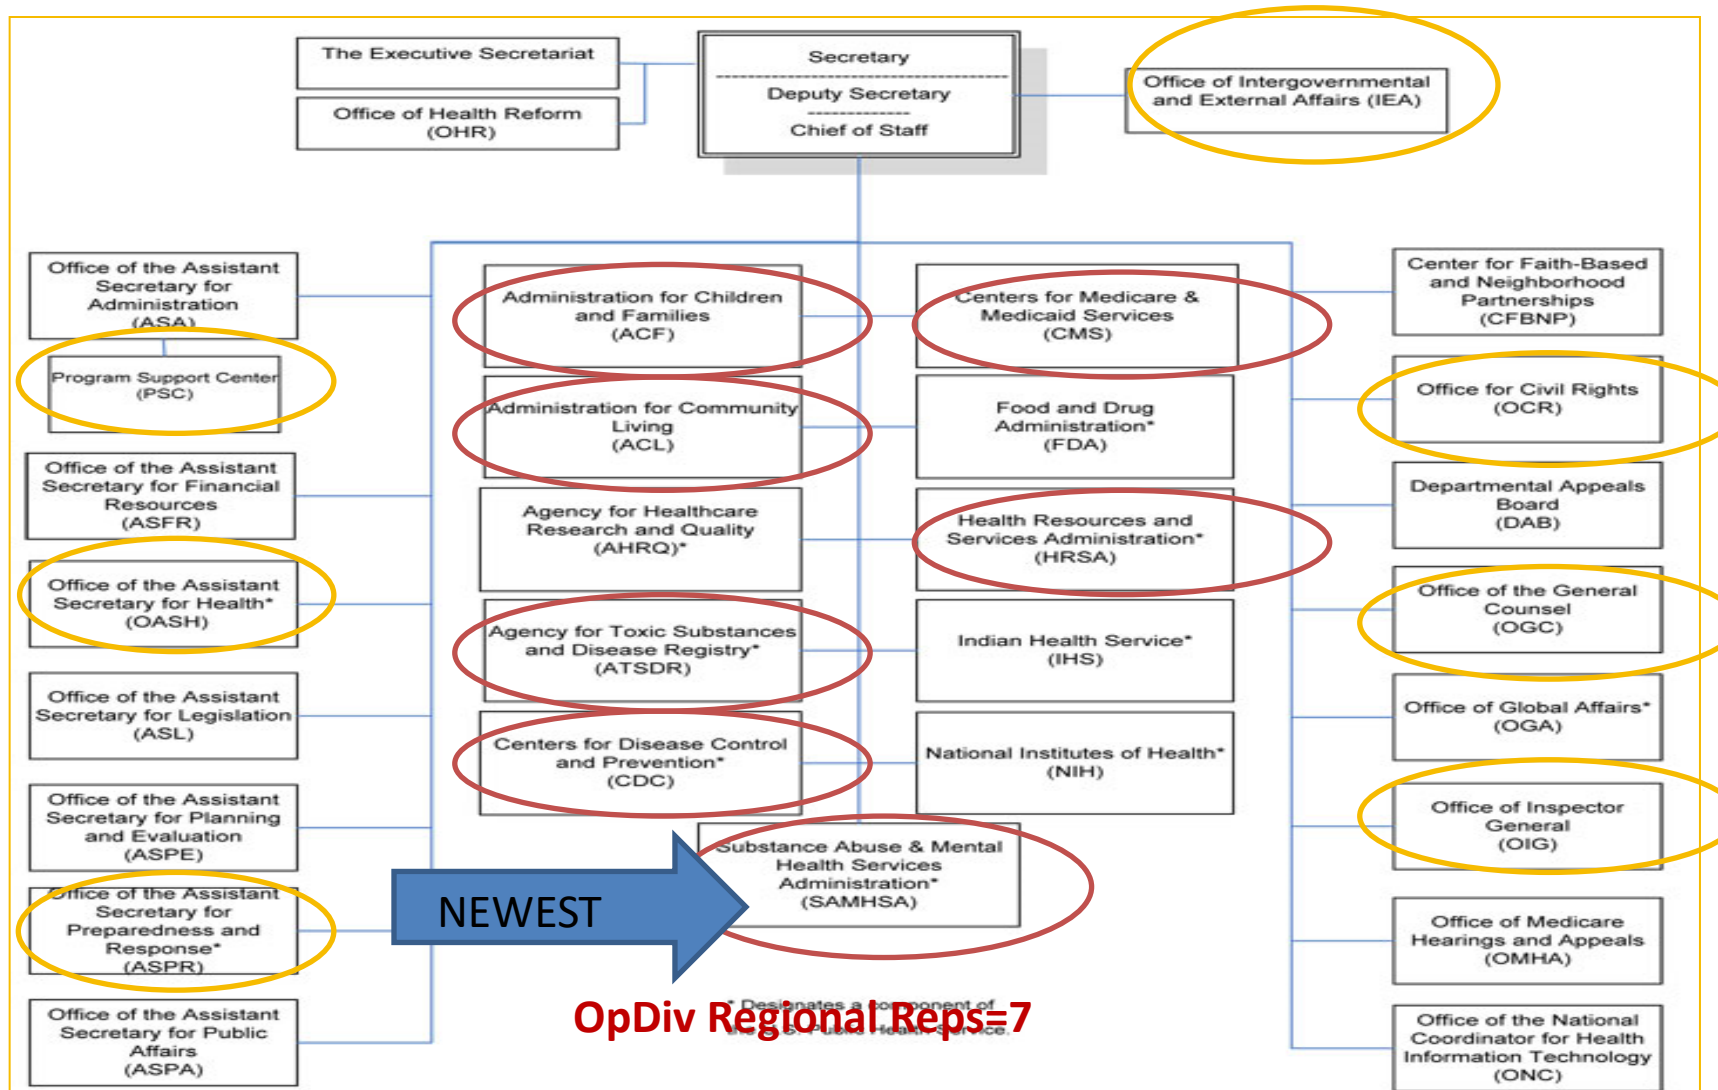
The Executive Secretariat

Office of Health Reform (OHR)

Secretary
Deputy Secretary
Chief of Staff

Office of Intergovernmental and External Affairs (IEA)

Office of the Assistant Secretary for Administration (ASA)

Program Support Center (PSC)

Office of the Assistant Secretary for Financial Resources (ASFR)

Office of the Assistant Secretary for Health* (OASH)

Office of the Assistant Secretary for Legislation (ASL)

Office of the Assistant Secretary for Planning and Evaluation (ASPE)

Office of the Assistant Secretary for Preparedness and Response* (ASPR)

Office of the Assistant Secretary for Public Affairs (ASPA)

Administration for Children and Families (ACF)

Administration for Community Living (ACL)

Agency for Healthcare Research and Quality (AHRQ)*

Agency for Toxic Substances and Disease Registry* (ATSDR)

Centers for Disease Control and Prevention* (CDC)

Centers for Medicare & Medicaid Services (CMS)

Food and Drug Administration* (FDA)

Health Resources and Services Administration* (HRSA)

Indian Health Service* (IHS)

National Institutes of Health* (NIH)

Substance Abuse & Mental Health Services Administration* (SAMHSA)

NEWEST

* Designates a component of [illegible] Public Health Service.

OpDiv Regional Reps=7

Center for Faith-Based and Neighborhood Partnerships (CFBNP)

Office for Civil Rights (OCR)

Departmental Appeals Board (DAB)

Office of the General Counsel (OGC)

Office of Global Affairs* (OGA)

Office of Inspector General (OIG)

Office of Medicare Hearings and Appeals (OMHA)

Office of the National Coordinator for Health Information Technology (ONC)